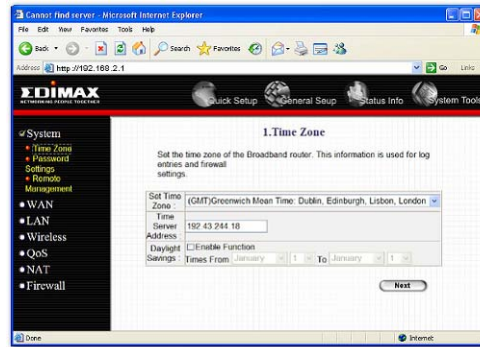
Cannot find server - Microsoft Internet Explorer

File Edit View Favorites Tools Help

Back Search Favorites

Address http://192.168.2.1

Go Links

EDIMAX
NETWORKING PEOPLE TOGETHER

Quick Setup General Seup Status Info System Tools

System
• Time Zone
• Password Settings
• Remote Management
• WAN
• LAN
• Wireless
• QoS
• NAT
• Firewall

1.Time Zone

Set the time zone of the Broadband router. This information is used for log entries and firewall settings.

| | |
|---|---|
| Set Time Zone : | (GMT)Greenwich Mean Time: Dublin, Edinburgh, Lisbon, London |
| Time Server Address : | 192.43.244.18 |
| Daylight Savings : | ☐Enable Function<br>Times From January 1 To January 1 |

Next

Done

Internet